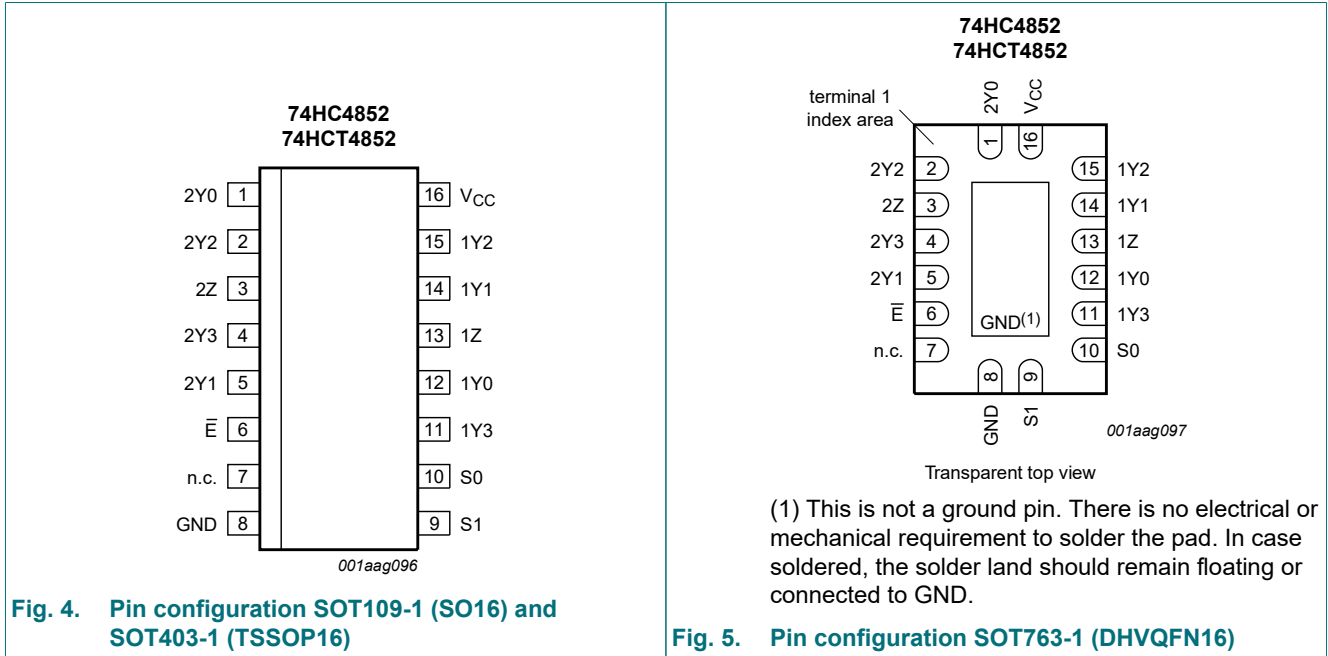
74HC4852
74HCT4852

2Y0 1
2Y2 2
2Z 3
2Y3 4
2Y1 5
$\overline{E}$ 6
n.c. 7
GND 8

16 $V_{CC}$
15 1Y2
14 1Y1
13 1Z
12 1Y0
11 1Y3
10 S0
9 S1

001aag096

Fig. 4. Pin configuration SOT109-1 (SO16) and SOT403-1 (TSSOP16)

74HC4852
74HCT4852

terminal 1 index area

2Y0 $V_{CC}$
1 16

2Y2 2
2Z 3
2Y3 4
2Y1 5
$\overline{E}$ 6
n.c. 7

15 1Y2
14 1Y1
13 1Z
12 1Y0
11 1Y3
10 S0

GND$^{(1)}$

8 9
GND S1

001aag097

Transparent top view

(1) This is not a ground pin. There is no electrical or mechanical requirement to solder the pad. In case soldered, the solder land should remain floating or connected to GND.

Fig. 5. Pin configuration SOT763-1 (DHVQFN16)